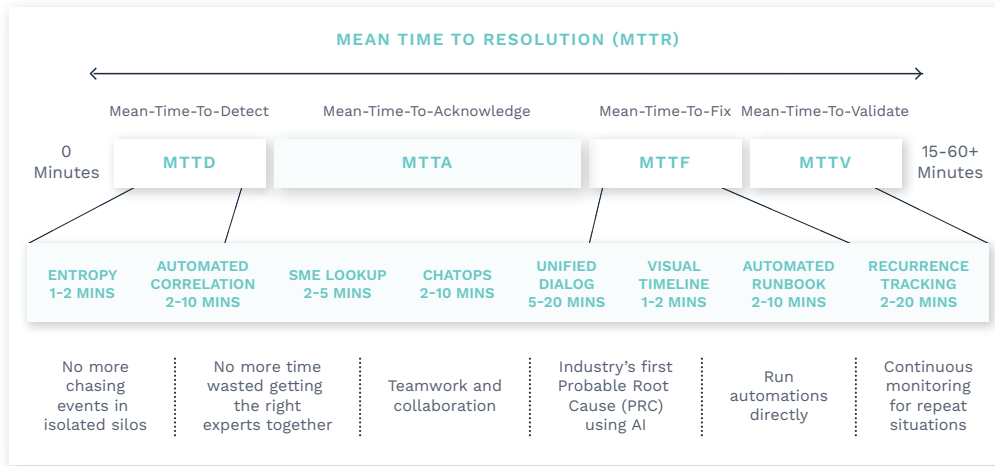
MEAN TIME TO RESOLUTION (MTTR)

Mean-Time-To-Detect

Mean-Time-To-Acknowledge

Mean-Time-To-Fix

Mean-Time-To-Validate

0 Minutes

MTTD

MTTA

MTTF

MTTV

15-60+ Minutes

ENTROPY 1-2 MINS

AUTOMATED CORRELATION 2-10 MINS

SME LOOKUP 2-5 MINS

CHATOPS 2-10 MINS

UNIFIED DIALOG 5-20 MINS

VISUAL TIMELINE 1-2 MINS

AUTOMATED RUNBOOK 2-10 MINS

RECURRENCE TRACKING 2-20 MINS

No more chasing events in isolated silos

No more time wasted getting the right experts together

Teamwork and collaboration

Industry's first Probable Root Cause (PRC) using AI

Run automations directly

Continuous monitoring for repeat situations